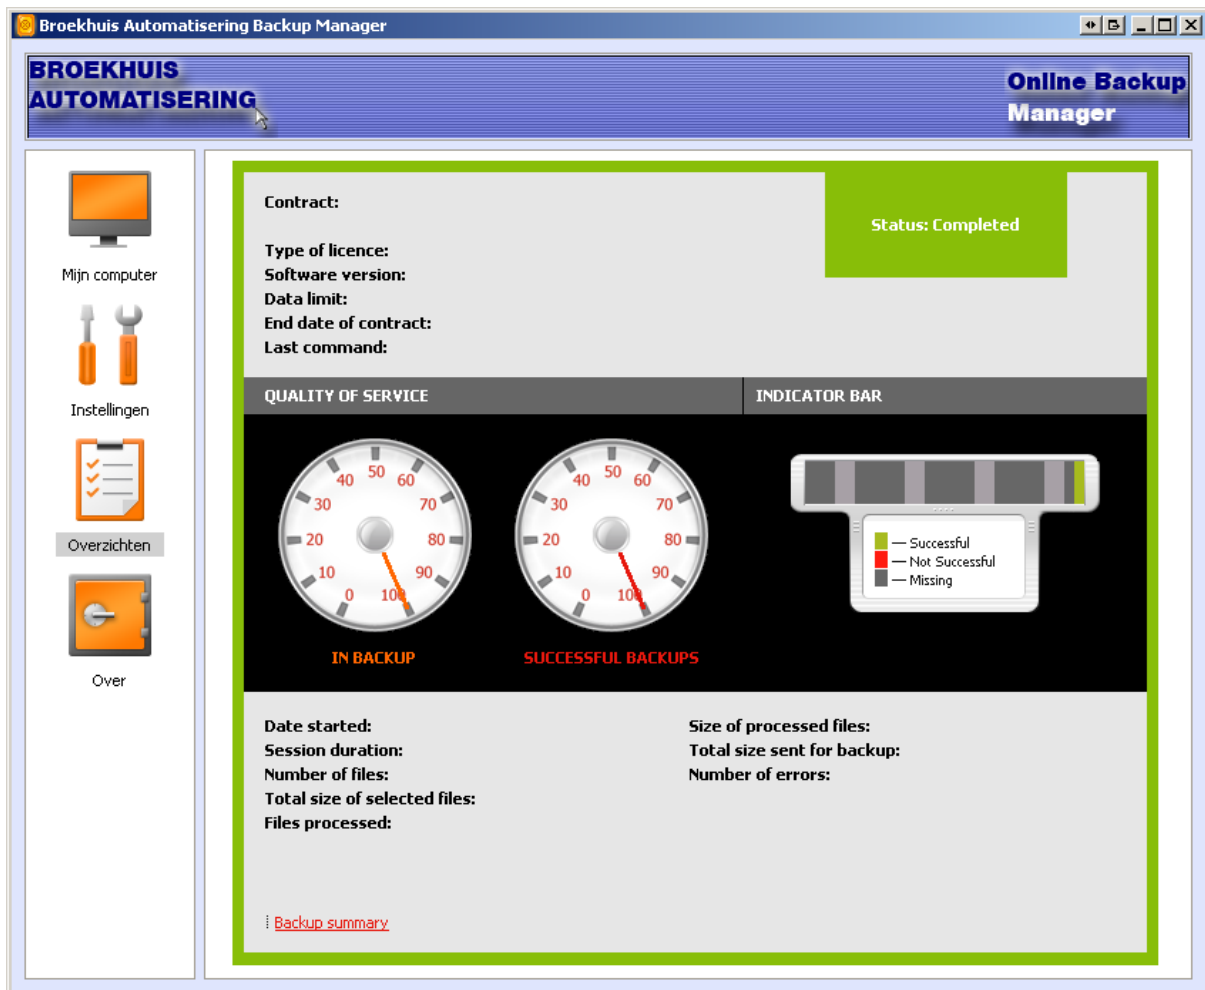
Broekhuis Automatisering Backup Manager

BROEKHUIS AUTOMATISERING

Online Backup Manager

Mijn computer

Instellingen

Overzichten

Over

Contract:

Type of licence:
Software version:
Data limit:
End date of contract:
Last command:

Status: Completed

QUALITY OF SERVICE

INDICATOR BAR

0 10 20 30 40 50 60 70 80 90 100

IN BACKUP

0 10 20 30 40 50 60 70 80 90 100

SUCCESSFUL BACKUPS

— Successful
— Not Successful
— Missing

Date started:
Session duration:
Number of files:
Total size of selected files:
Files processed:

Size of processed files:
Total size sent for backup:
Number of errors:

Backup summary